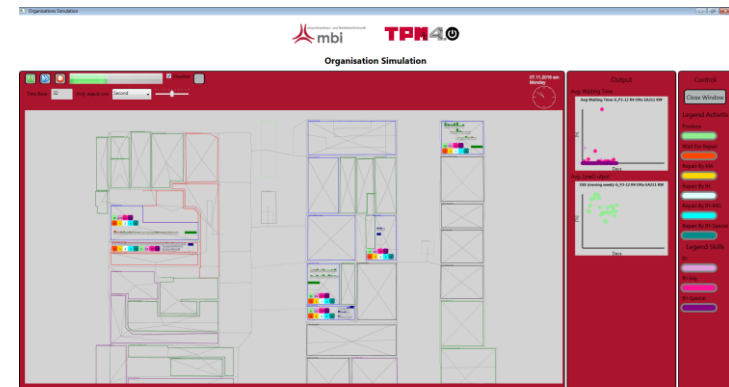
Organisation Simulation

mbi

TPM4.0

Organisation Simulation

Time Step 60 Unit Simulation Second

07.11.2018 am Monday

Output

Avg Waiting Time

Avg Waiting Time 0_P1-12 RH Offe UA211 RM

Days

Avg (Job) Output

Offe (moving wants) 0_P1-12 RH Offe UA211 RM

Days

Control

Close Window

Legend Activities

Wait For Repair

Repair By MA

Repair By FI

Repair By FI-MA

Repair By FI-Service

Legend Skills

FI

FI-Ing

FI-Spezial